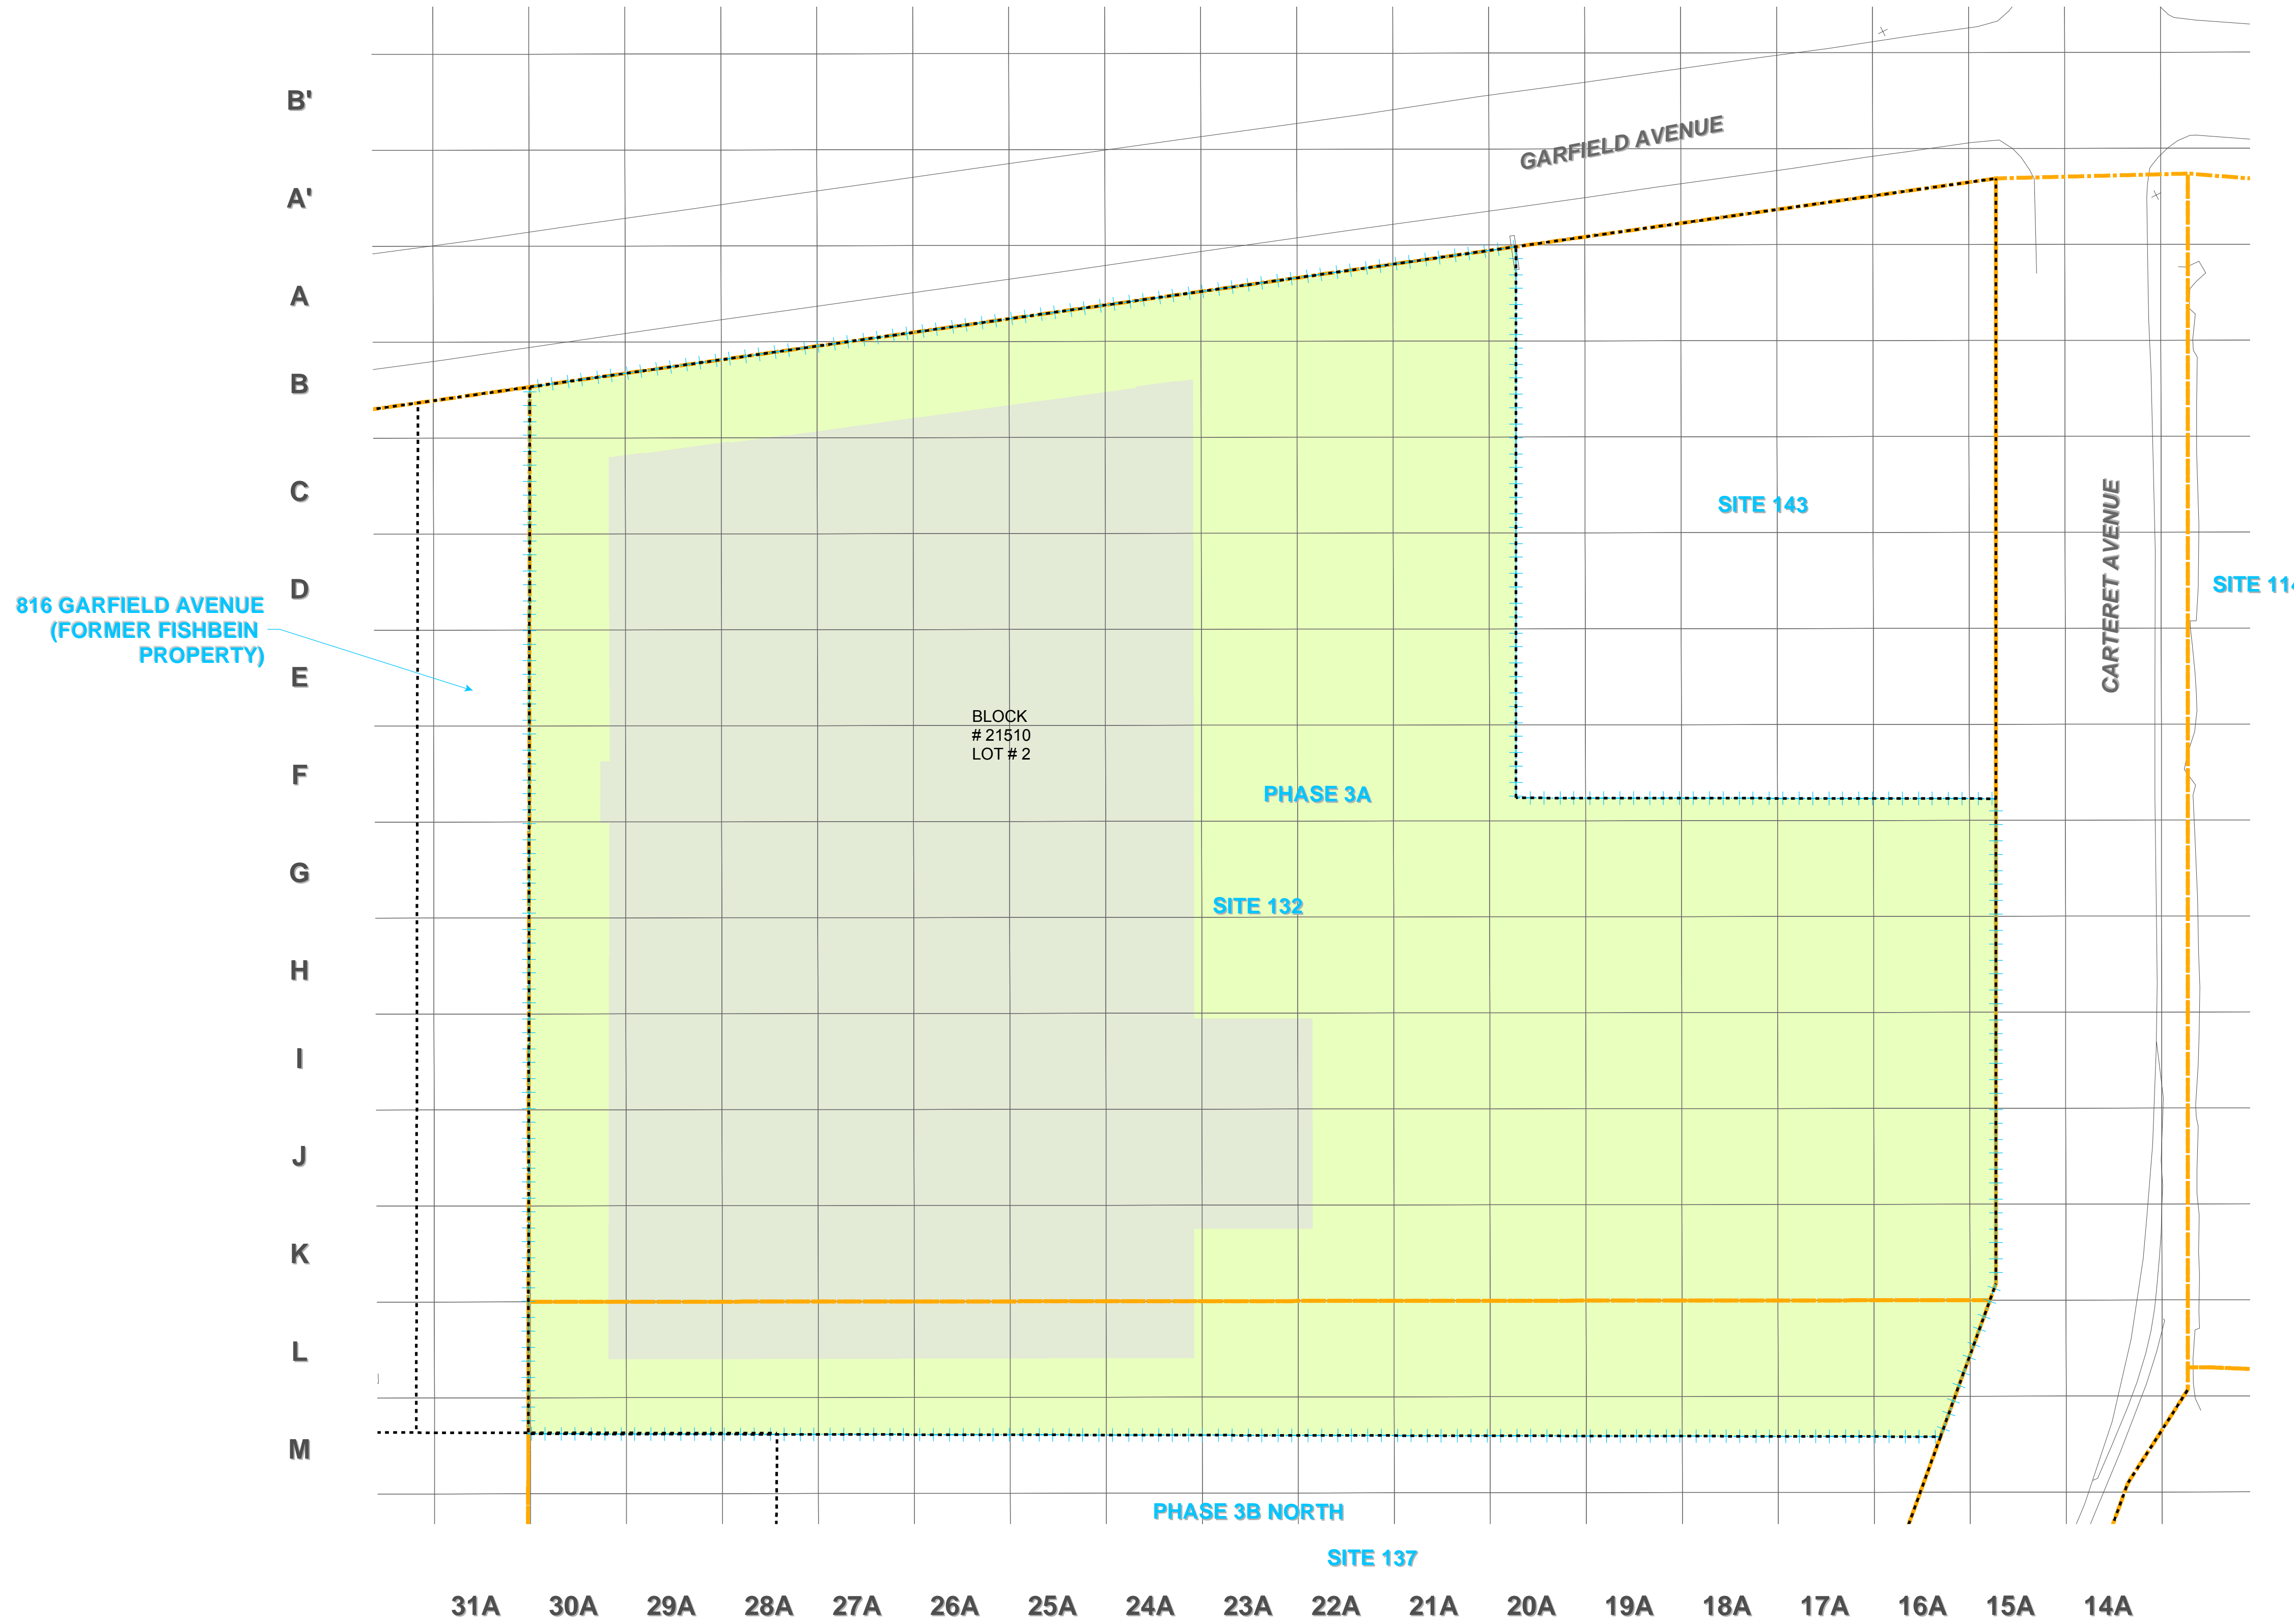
B'

A'

A

B

C

D

E

F

G

H

I

J

K

L

M

GARFIELD AVENUE

SITE 143

CARTERET AVENUE

SITE 11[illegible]

816 GARFIELD AVENUE (FORMER FISHBEIN PROPERTY)

BLOCK # 21510 LOT # 2

PHASE 3A

SITE 132

PHASE 3B NORTH

SITE 137

31A 30A 29A 28A 27A 26A 25A 24A 23A 22A 21A 20A 19A 18A 17A 16A 15A 14A